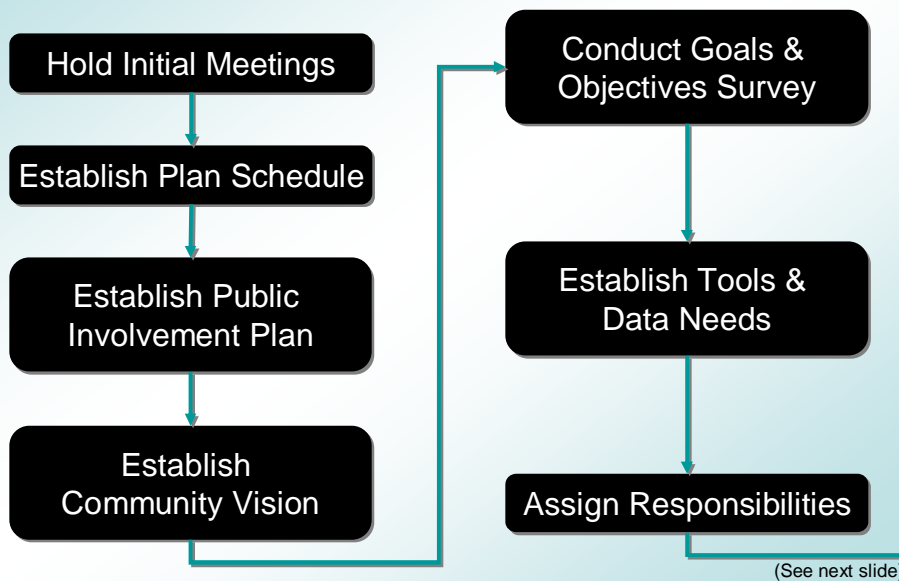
Hold Initial Meetings

Establish Plan Schedule

Establish Public Involvement Plan

Establish Community Vision

Conduct Goals & Objectives Survey

Establish Tools & Data Needs

Assign Responsibilities

(See next slide)